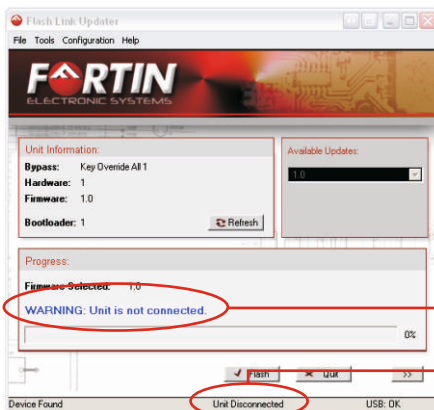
Flash Link Updater

File Tools Configuration Help

FORTIN
ELECTRONIC SYSTEMS

Unit Information:

Bypass: Key Override All 1
Hardware: 1
Firmware: 1.0

Bootloader: 1

Refresh

Available Updates:

1.0

Progress:

Firmware Selected: 1.0

WARNING: Unit is not connected.

0%

Flash

Quit

>>

Device Found

Unit Disconnected

USB: OK